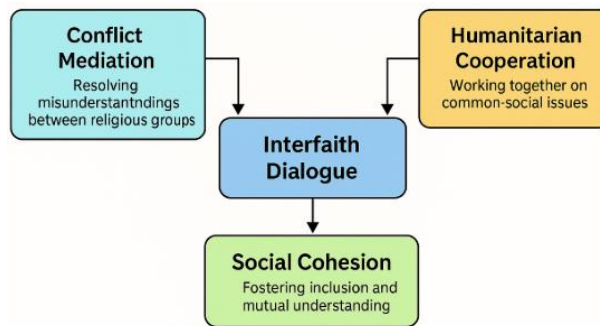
Conflict Mediation
Resolving misunderstantndings between religious groups

Humanitarian Cooperation
Working together on common-social issues

Interfaith Dialogue

Social Cohesion
Fostering inclusion and mutual understanding